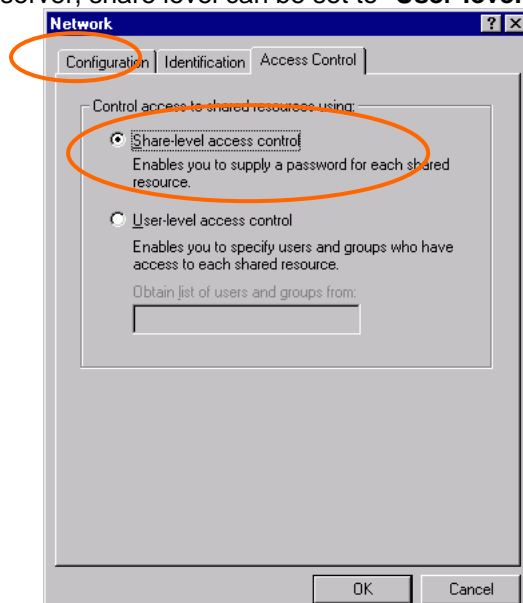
server, share level can be set to "User level"

Network

?

Configuration

Identification

Access Control

Control access to shared resources using:

Share-level access control

Enables you to supply a password for each shared resource.

User-level access control

Enables you to specify users and groups who have access to each shared resource.

Obtain list of users and groups from:

OK

Cancel